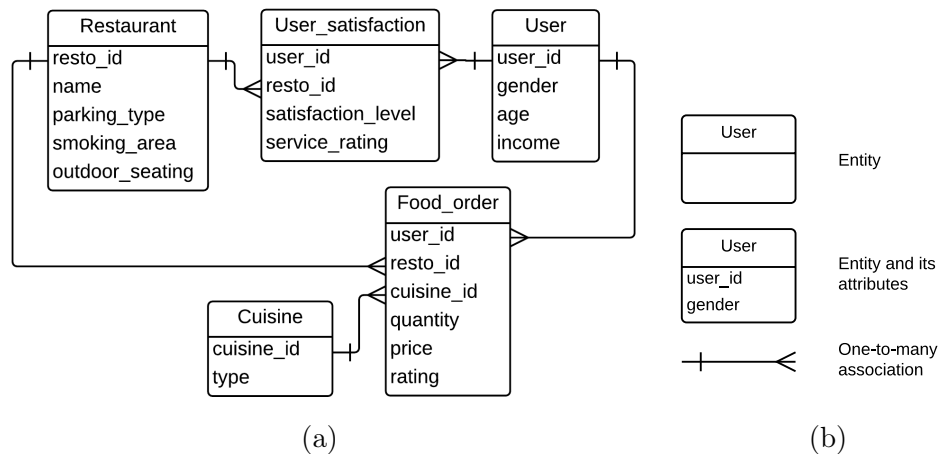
Restaurant
resto_id
name
parking_type
smoking_area
outdoor_seating

User_satisfaction
user_id
resto_id
satisfaction_level
service_rating

User
user_id
gender
age
income

Food_order
user_id
resto_id
cuisine_id
quantity
price
rating

Cuisine
cuisine_id
type

(a)

User

Entity

User
user_id
gender

Entity and its attributes

One-to-many association

(b)